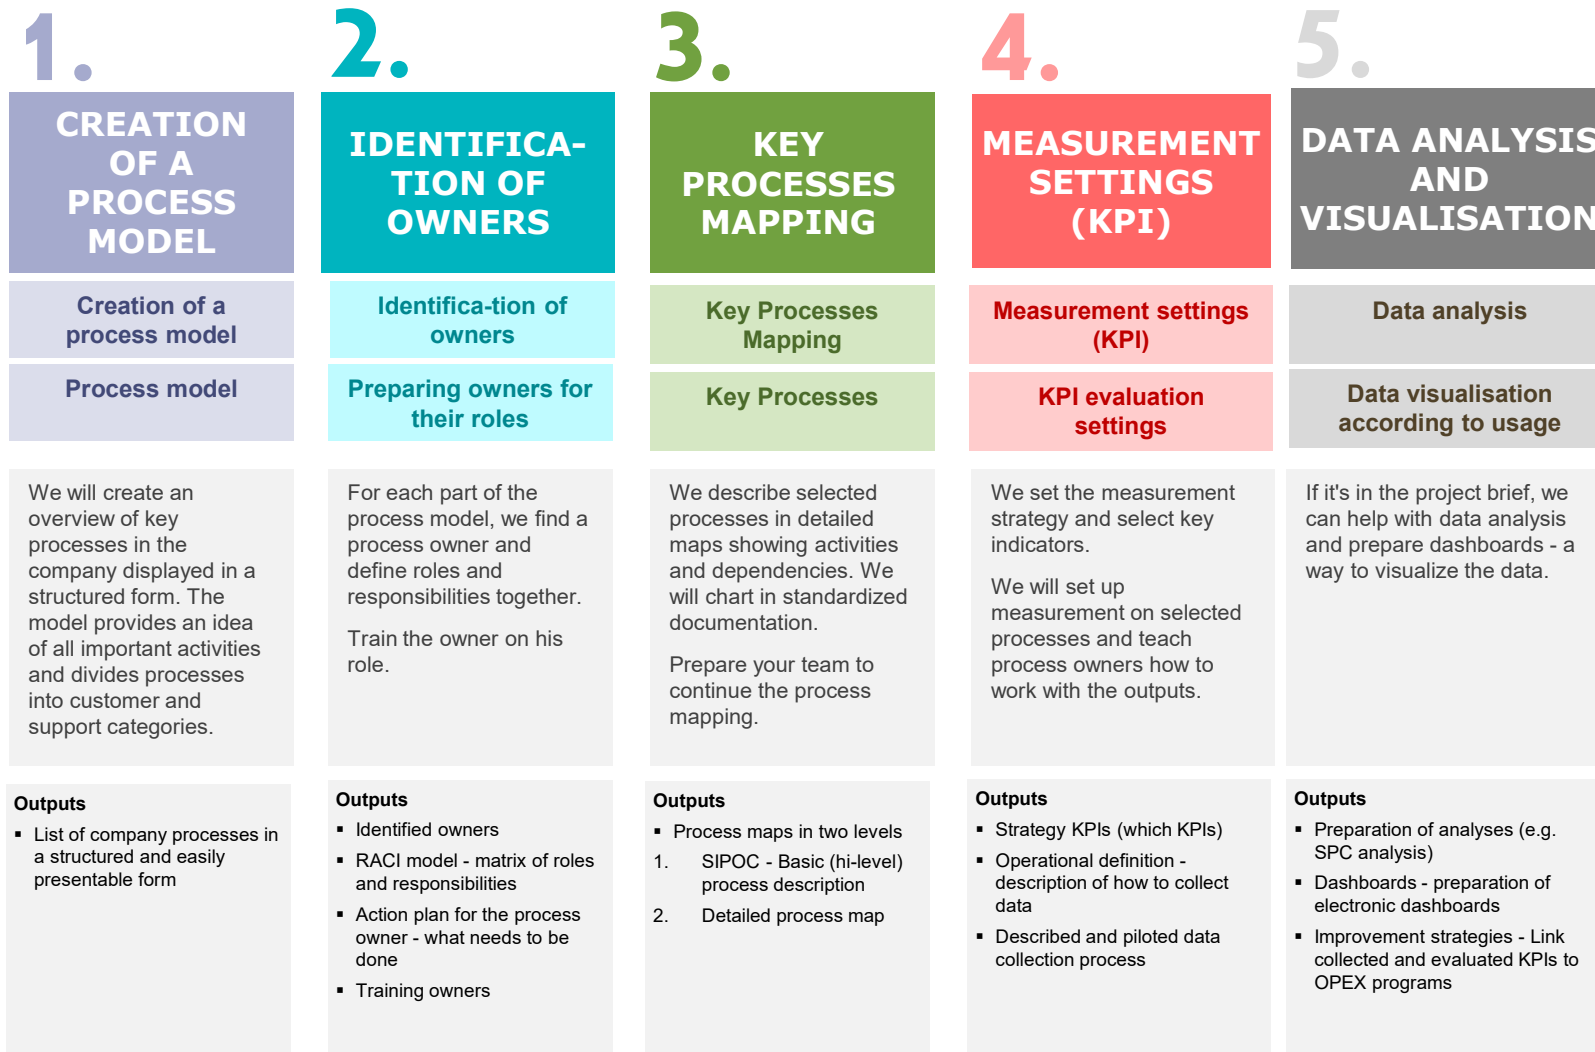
1.

CREATION OF A PROCESS MODEL

Creation of a process model

Process model

We will create an overview of key processes in the company displayed in a structured form. The model provides an idea of all important activities and divides processes into customer and support categories.

Outputs

▪ List of company processes in a structured and easily presentable form

2.

IDENTIFICA-TION OF OWNERS

Identifica-tion of owners

Preparing owners for their roles

For each part of the process model, we find a process owner and define roles and responsibilities together.

Train the owner on his role.

Outputs

▪ Identified owners
▪ RACI model - matrix of roles and responsibilities
▪ Action plan for the process owner - what needs to be done
▪ Training owners

3.

KEY PROCESSES MAPPING

Key Processes Mapping

Key Processes

We describe selected processes in detailed maps showing activities and dependencies. We will chart in standardized documentation.

Prepare your team to continue the process mapping.

Outputs

▪ Process maps in two levels
1. SIPOC - Basic (hi-level) process description
2. Detailed process map

4.

MEASUREMENT SETTINGS (KPI)

Measurement settings (KPI)

KPI evaluation settings

We set the measurement strategy and select key indicators.

We will set up measurement on selected processes and teach process owners how to work with the outputs.

Outputs

▪ Strategy KPIs (which KPIs)
▪ Operational definition - description of how to collect data
▪ Described and piloted data collection process

5.

DATA ANALYSIS AND VISUALISATION

Data analysis

Data visualisation according to usage

If it's in the project brief, we can help with data analysis and prepare dashboards - a way to visualize the data.

Outputs

▪ Preparation of analyses (e.g. SPC analysis)
▪ Dashboards - preparation of electronic dashboards
▪ Improvement strategies - Link collected and evaluated KPIs to OPEX programs